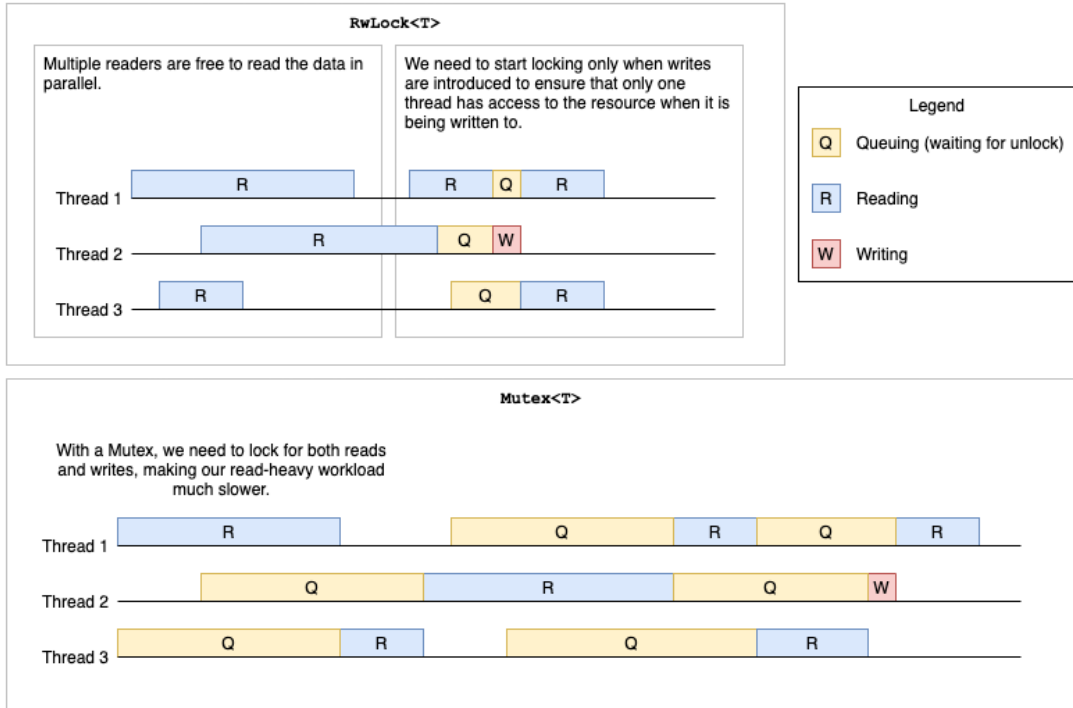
RwLock<T>

Multiple readers are free to read the data in parallel.

We need to start locking only when writes are introduced to ensure that only one thread has access to the resource when it is being written to.

Thread 1
R
R Q R

Thread 2
R
Q W

Thread 3
R
Q R

Legend
Q Queuing (waiting for unlock)
R Reading
W Writing

Mutex<T>

With a Mutex, we need to lock for both reads and writes, making our read-heavy workload much slower.

Thread 1
R Q R Q R

Thread 2
Q R Q W

Thread 3
Q R Q R